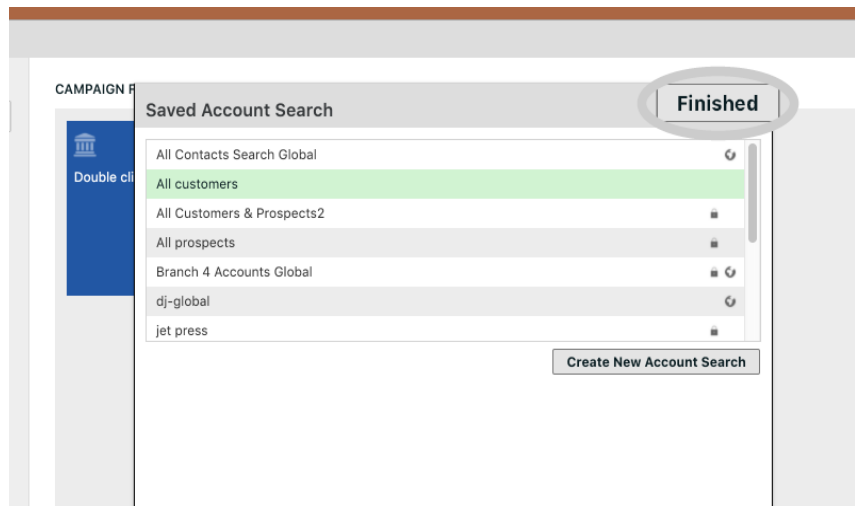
CAMPAIGN F

Double cli

Saved Account Search

Finished

All Contacts Search Global

All customers

All Customers & Prospects2

All prospects

Branch 4 Accounts Global

dj-global

jet press

Create New Account Search